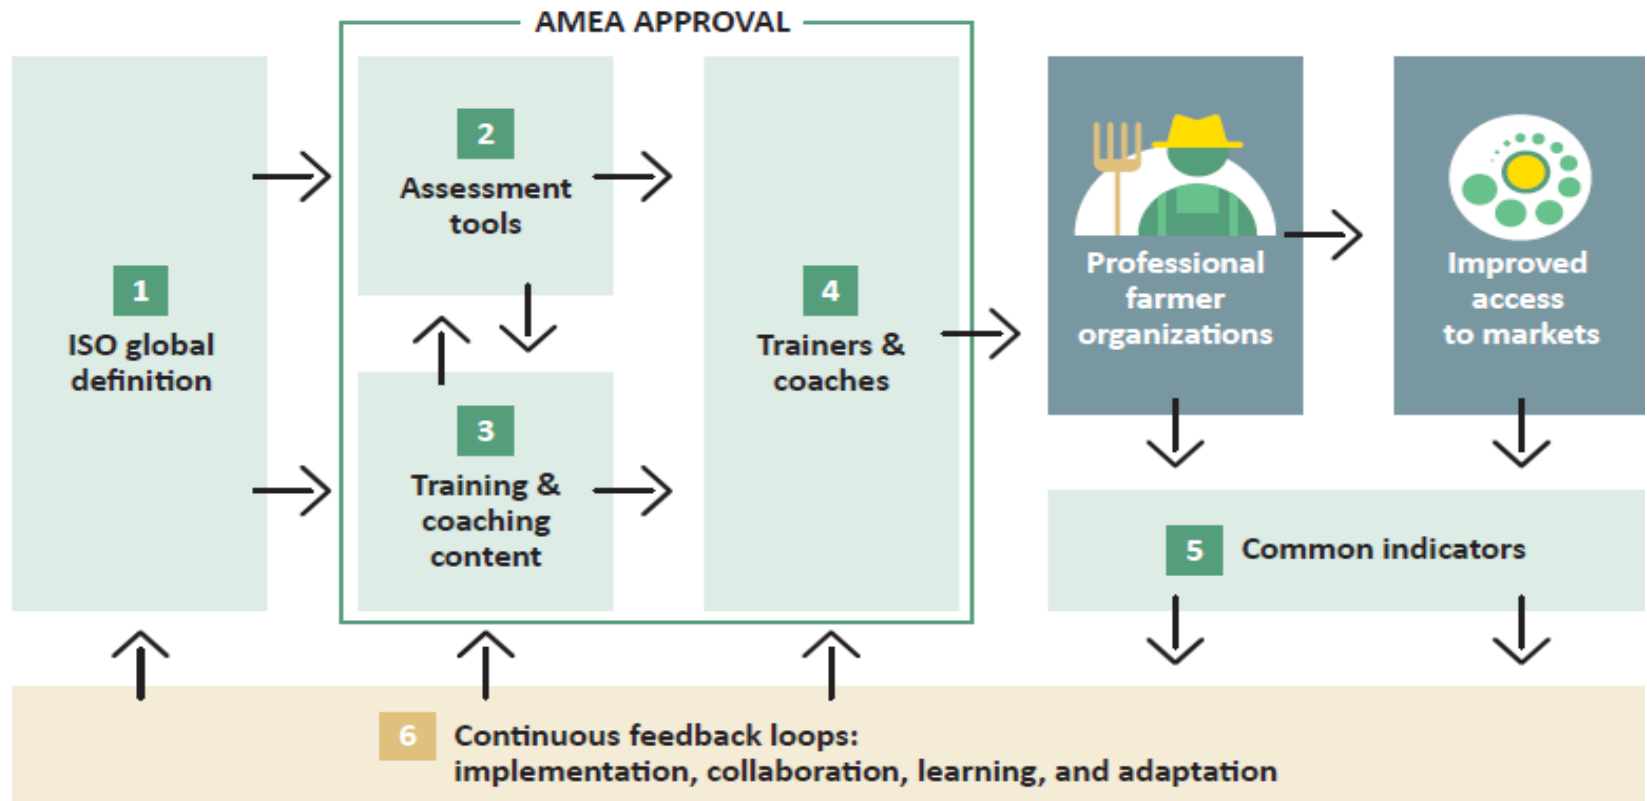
AMEA APPROVAL

1
ISO global definition

2
Assessment tools

3
Training & coaching content

4
Trainers & coaches

Professional farmer organizations

Improved access to markets

5 Common indicators

6 Continuous feedback loops: implementation, collaboration, learning, and adaptation